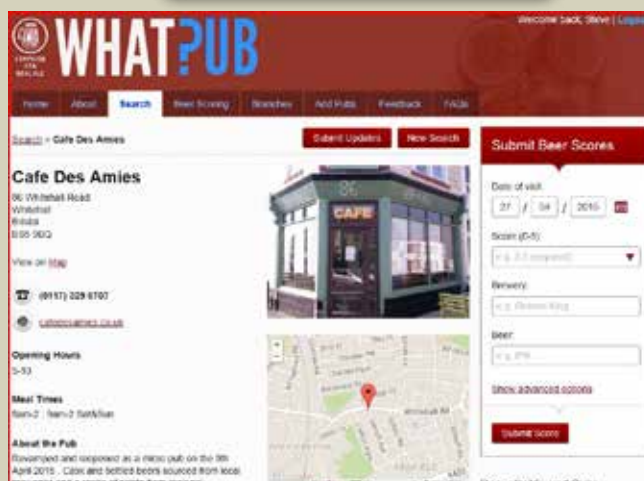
WHAT?UB

CAMPAIGN FOR REAL ALE

Welcome back, Steve | Logout

Home | About | Search | Beer Scoring | Branches | Add Pubs | Feedback | FAQs

Search > Cafe Des Amies

Submit Updates | New Search

Cafe Des Amies

86 Whitehall Road
Whitehall
Bristol
BS5 9BQ

View on Map

(0117) 329 6707

cafedesamies.co.uk

Opening Hours
5-10

Meal Times
9am-2 ; 9am-2 Sat&Sun

About the Pub
Revamped and reopened as a micro pub on the 9th April 2015 . Cask and bottled beers sourced from local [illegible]

CAFE

86

Whitehall Rd

Submit Beer Scores

Date of visit
27 / 04 / 2015

Score (0-5)
e.g. 3.5 (required)

Brewery
e.g. Bristol Beer

Beer
e.g. IPA

Show advanced options

Submit Score